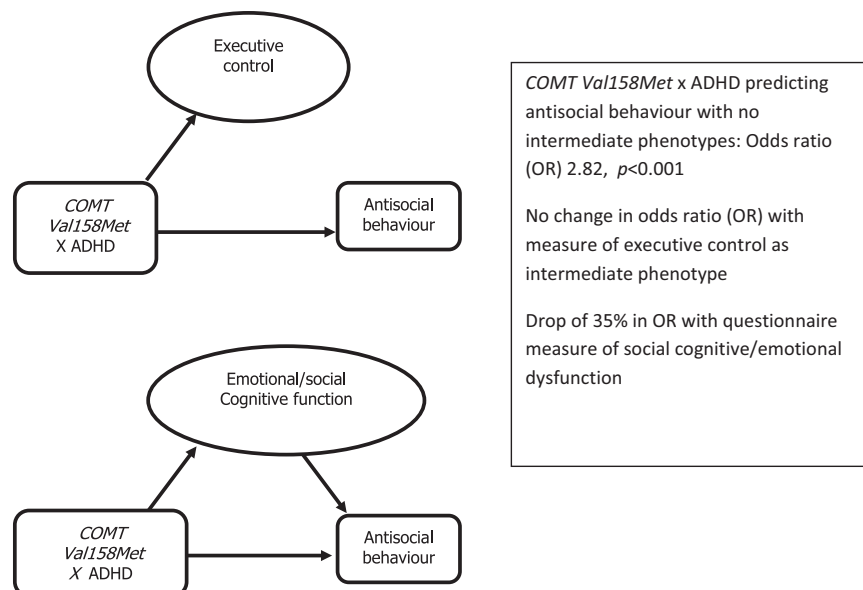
Executive control

COMT Val158Met X ADHD

Antisocial behaviour

Emotional/social Cognitive function

COMT Val158Met X ADHD

Antisocial behaviour

COMT Val158Met x ADHD predicting antisocial behaviour with no intermediate phenotypes: Odds ratio (OR) 2.82, p<0.001

No change in odds ratio (OR) with measure of executive control as intermediate phenotype

Drop of 35% in OR with questionnaire measure of social cognitive/emotional dysfunction